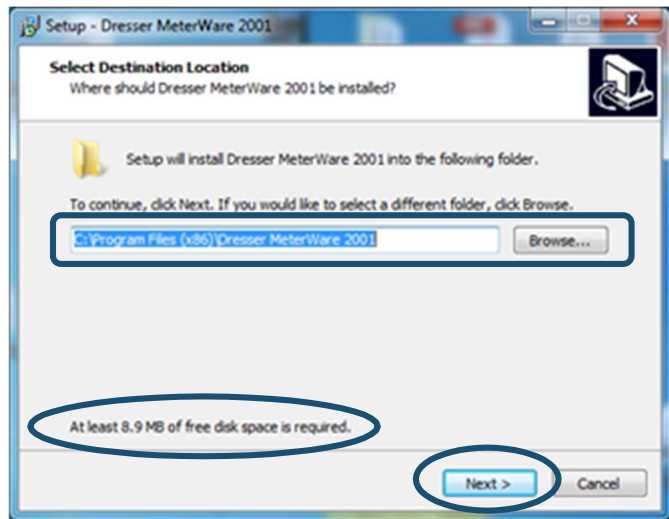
Setup - Dresser MeterWare 2001

Select Destination Location
Where should Dresser MeterWare 2001 be installed?

Setup will install Dresser MeterWare 2001 into the following folder.

To continue, click Next. If you would like to select a different folder, click Browse.

C:\Program Files (x86)\Dresser MeterWare 2001

Browse...

At least 8.9 MB of free disk space is required.

Next >

Cancel